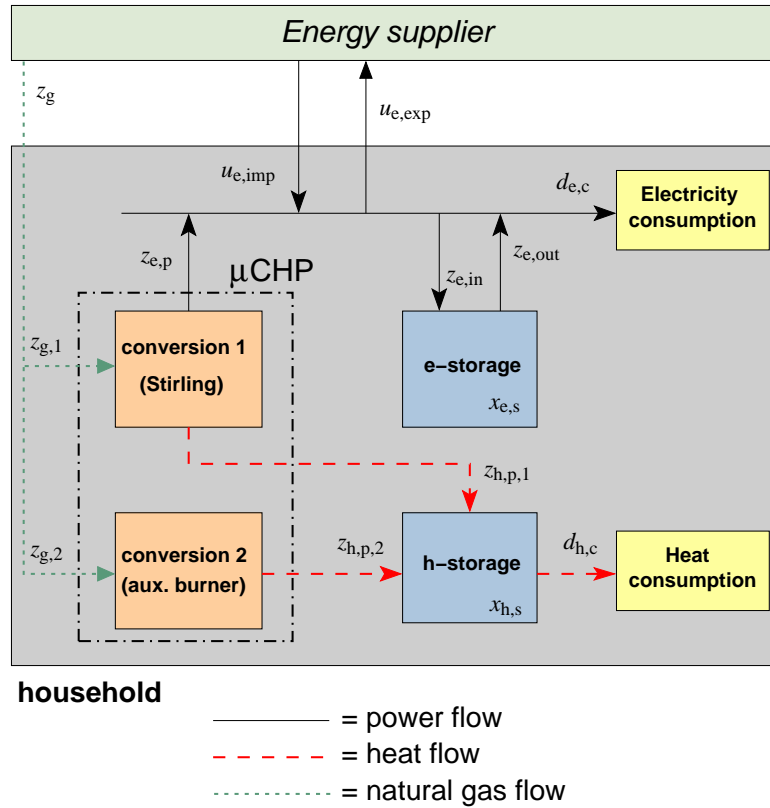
Energy supplier

$z_{g}$

$u_{e,exp}$

$u_{e,imp}$

$d_{e,c}$

Electricity consumption

$z_{e,p}$

μCHP

$z_{e,in}$

$z_{e,out}$

$z_{g,1}$

conversion 1 (Stirling)

e−storage

$x_{e,s}$

$z_{h,p,1}$

$z_{g,2}$

conversion 2 (aux. burner)

$z_{h,p,2}$

h−storage

$x_{h,s}$

$d_{h,c}$

Heat consumption

household

= power flow

= heat flow

= natural gas flow